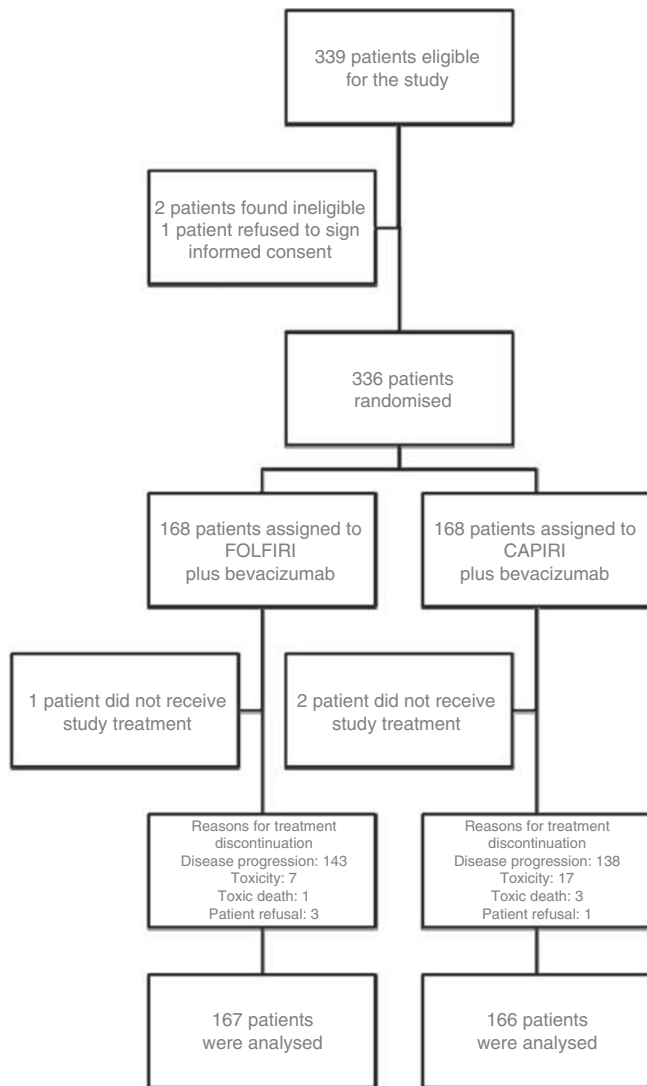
339 patients eligible for the study

2 patients found ineligible
1 patient refused to sign informed consent

336 patients randomised

168 patients assigned to FOLFIRI plus bevacizumab

168 patients assigned to CAPIRI plus bevacizumab

1 patient did not receive study treatment

2 patient did not receive study treatment

Reasons for treatment discontinuation
Disease progression: 143
Toxicity: 7
Toxic death: 1
Patient refusal: 3

Reasons for treatment discontinuation
Disease progression: 138
Toxicity: 17
Toxic death: 3
Patient refusal: 1

167 patients were analysed

166 patients were analysed